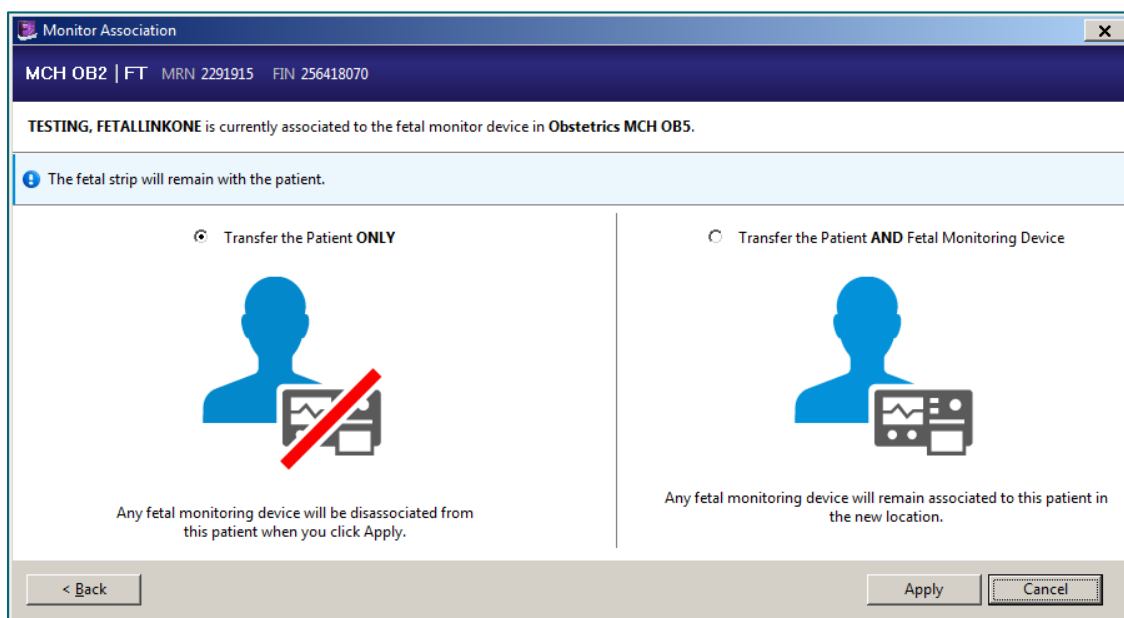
Monitor Association

X

MCH OB2 | FT MRN 2291915 FIN 256418070

TESTING, FETALLINKONE is currently associated to the fetal monitor device in Obstetrics MCH OB5.

The fetal strip will remain with the patient.

Transfer the Patient ONLY

Any fetal monitoring device will be disassociated from this patient when you click Apply.

Transfer the Patient AND Fetal Monitoring Device

Any fetal monitoring device will remain associated to this patient in the new location.

< Back

Apply

Cancel